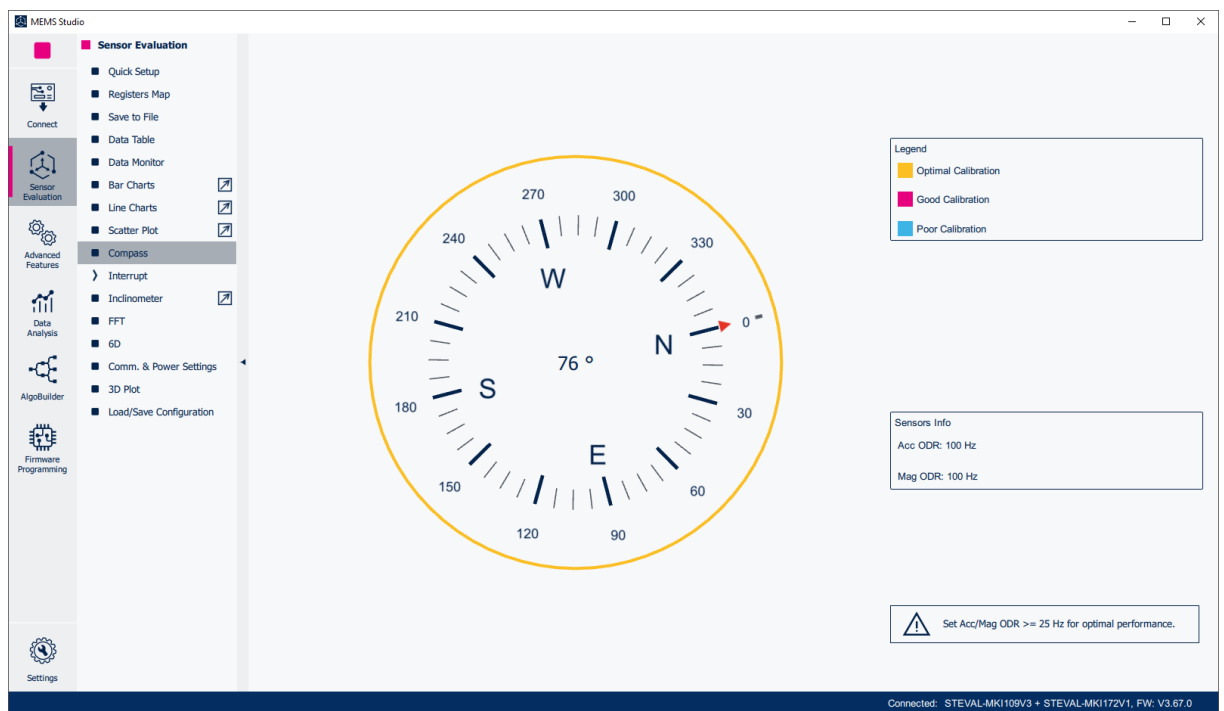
MEMS Studio

Connect

Sensor Evaluation

Advanced Features

Data Analysis

AlgoBuilder

Firmware Programming

Settings

Sensor Evaluation

Quick Setup
Registers Map
Save to File
Data Table
Data Monitor
Bar Charts
Line Charts
Scatter Plot
Compass
Interrupt
Inclinometer
FFT
6D
Comm. & Power Settings
3D Plot
Load/Save Configuration

270
300
240
330
W
210
N
0
76 °
S
180
30
E
150
60
120
90

Legend
Optimal Calibration
Good Calibration
Poor Calibration

Sensors Info
Acc ODR: 100 Hz
Mag ODR: 100 Hz

Set Acc/Mag ODR >= 25 Hz for optimal performance.

Connected: STEVAL-MKI109V3 + STEVAL-MKI172V1, FW: V3.67.0